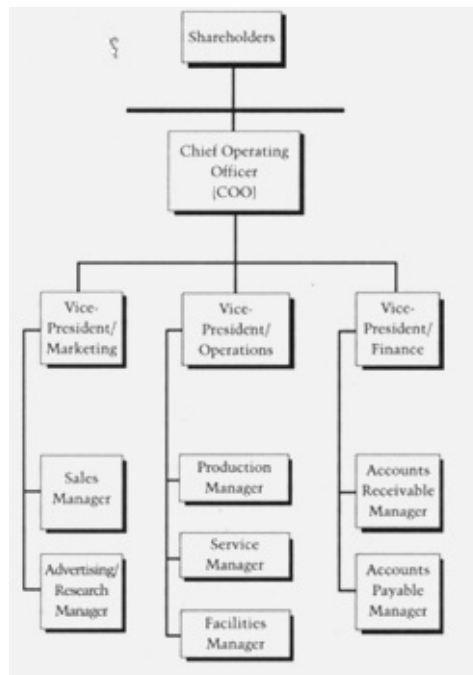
Shareholders

Chief Operating Officer (COO)

Vice-President/ Marketing

Vice-President/ Operations

Vice-President/ Finance

Sales Manager

Advertising/ Research Manager

Production Manager

Service Manager

Facilities Manager

Accounts Receivable Manager

Accounts Payable Manager